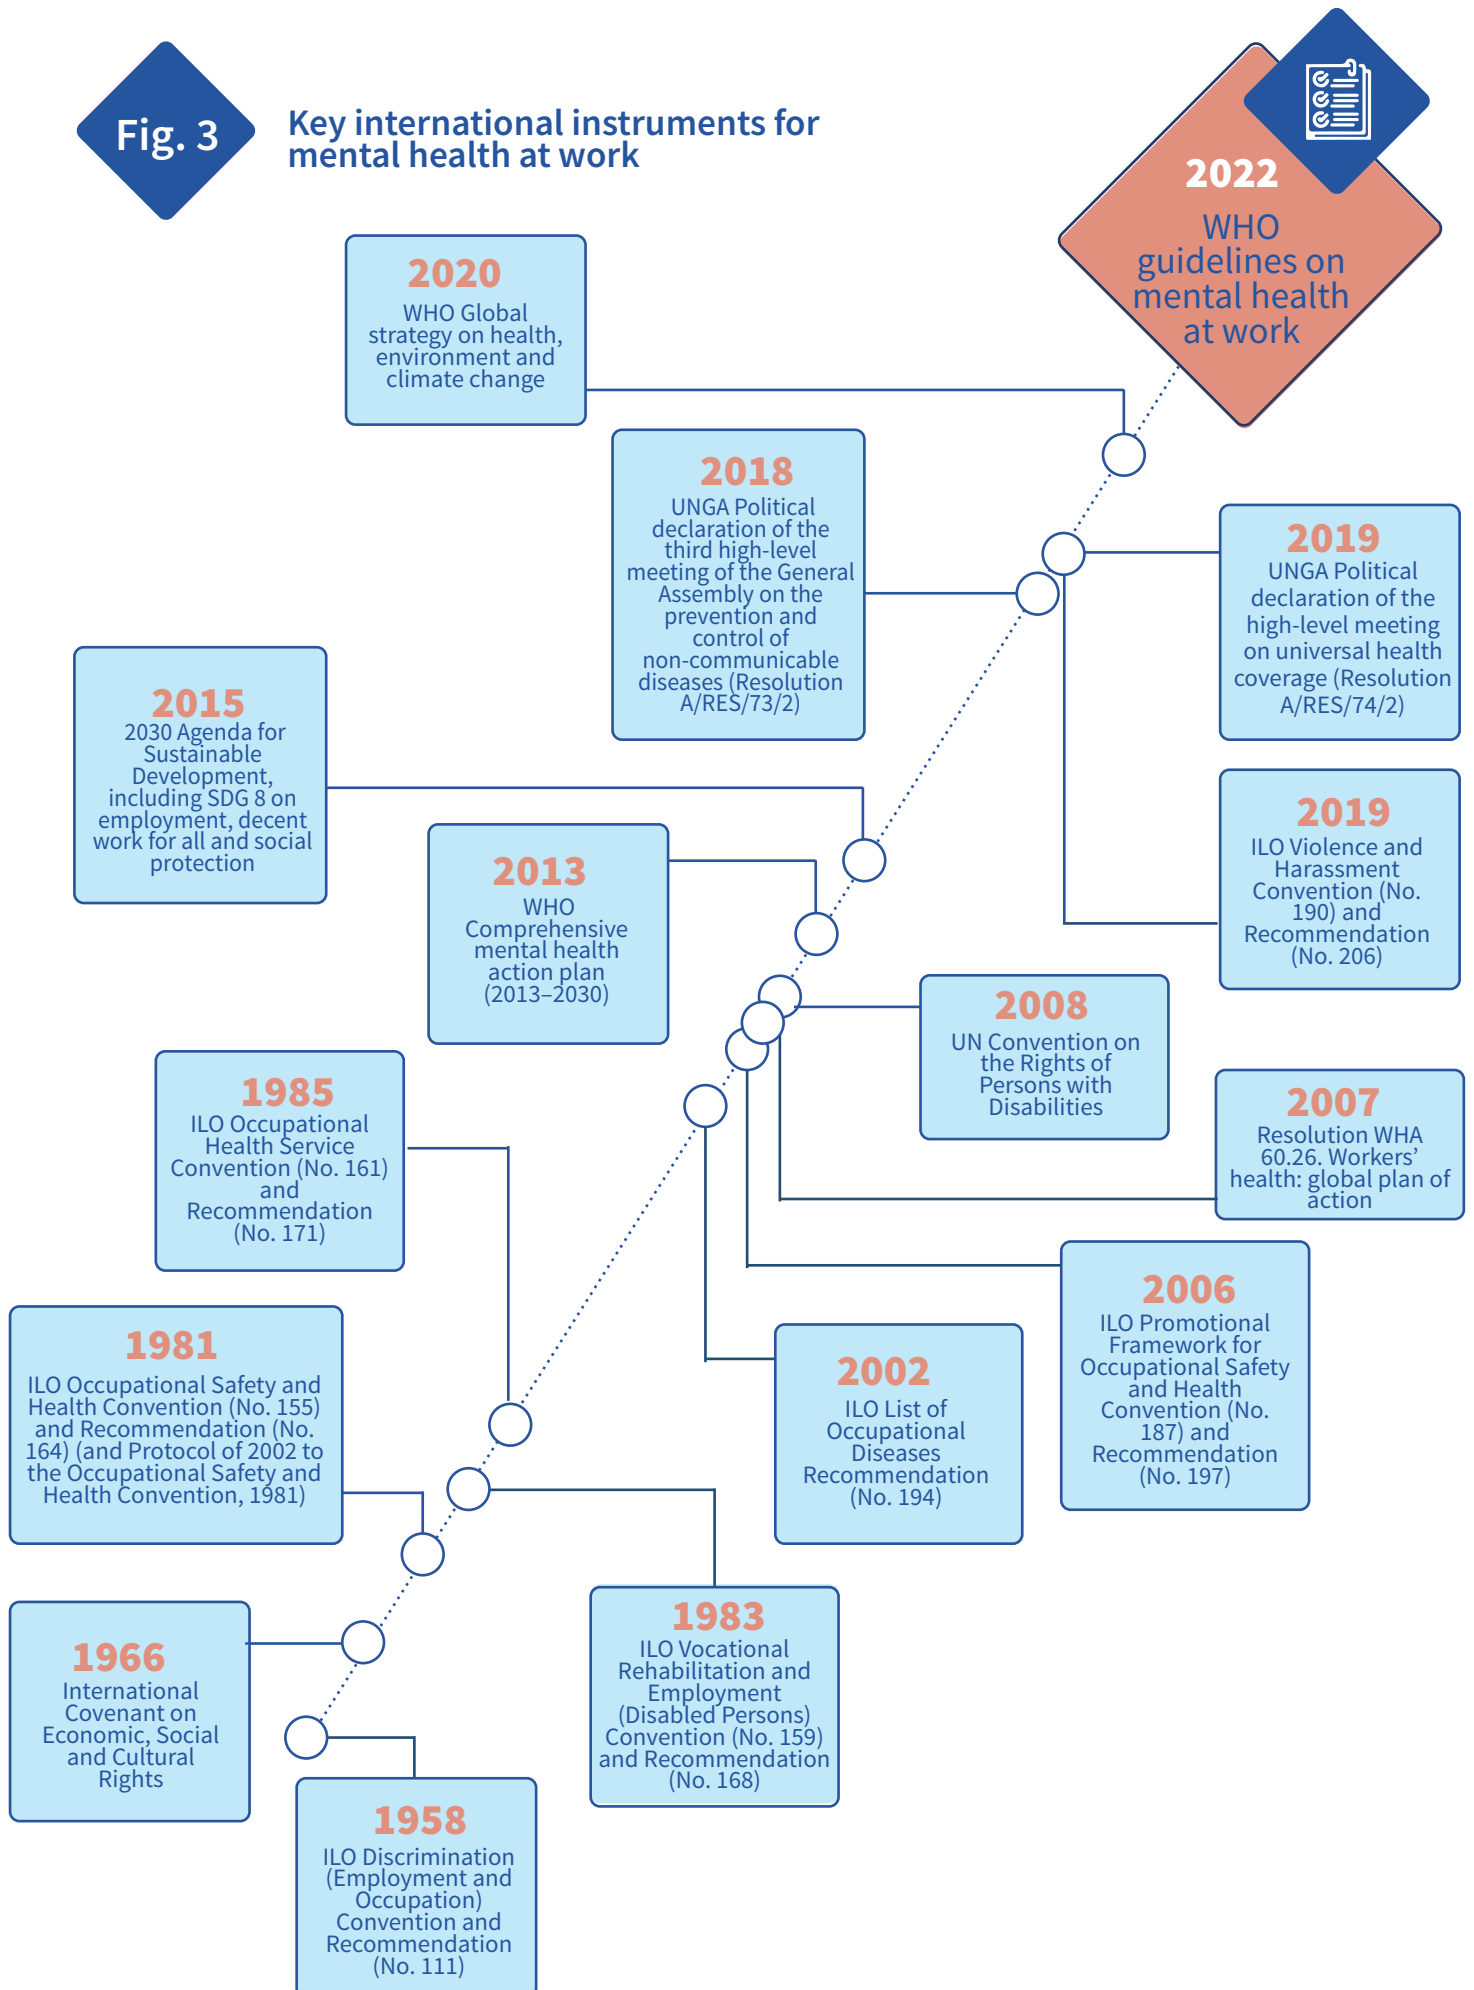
Fig. 3

Key international instruments for mental health at work

2022
WHO guidelines on mental health at work

2020
WHO Global strategy on health, environment and climate change

2018
UNGA Political declaration of the third high-level meeting of the General Assembly on the prevention and control of non-communicable diseases (Resolution A/RES/73/2)

2019
UNGA Political declaration of the high-level meeting on universal health coverage (Resolution A/RES/74/2)

2015
2030 Agenda for Sustainable Development, including SDG 8 on employment, decent work for all and social protection

2019
ILO Violence and Harassment Convention (No. 190) and Recommendation (No. 206)

2013
WHO Comprehensive mental health action plan (2013–2030)

2008
UN Convention on the Rights of Persons with Disabilities

2007
Resolution WHA 60.26. Workers' health: global plan of action

1985
ILO Occupational Health Service Convention (No. 161) and Recommendation (No. 171)

2006
ILO Promotional Framework for Occupational Safety and Health Convention (No. 187) and Recommendation (No. 197)

1981
ILO Occupational Safety and Health Convention (No. 155) and Recommendation (No. 164) (and Protocol of 2002 to the Occupational Safety and Health Convention, 1981)

2002
ILO List of Occupational Diseases Recommendation (No. 194)

1966
International Covenant on Economic, Social and Cultural Rights

1983
ILO Vocational Rehabilitation and Employment (Disabled Persons) Convention (No. 159) and Recommendation (No. 168)

1958
ILO Discrimination (Employment and Occupation) Convention and Recommendation (No. 111)